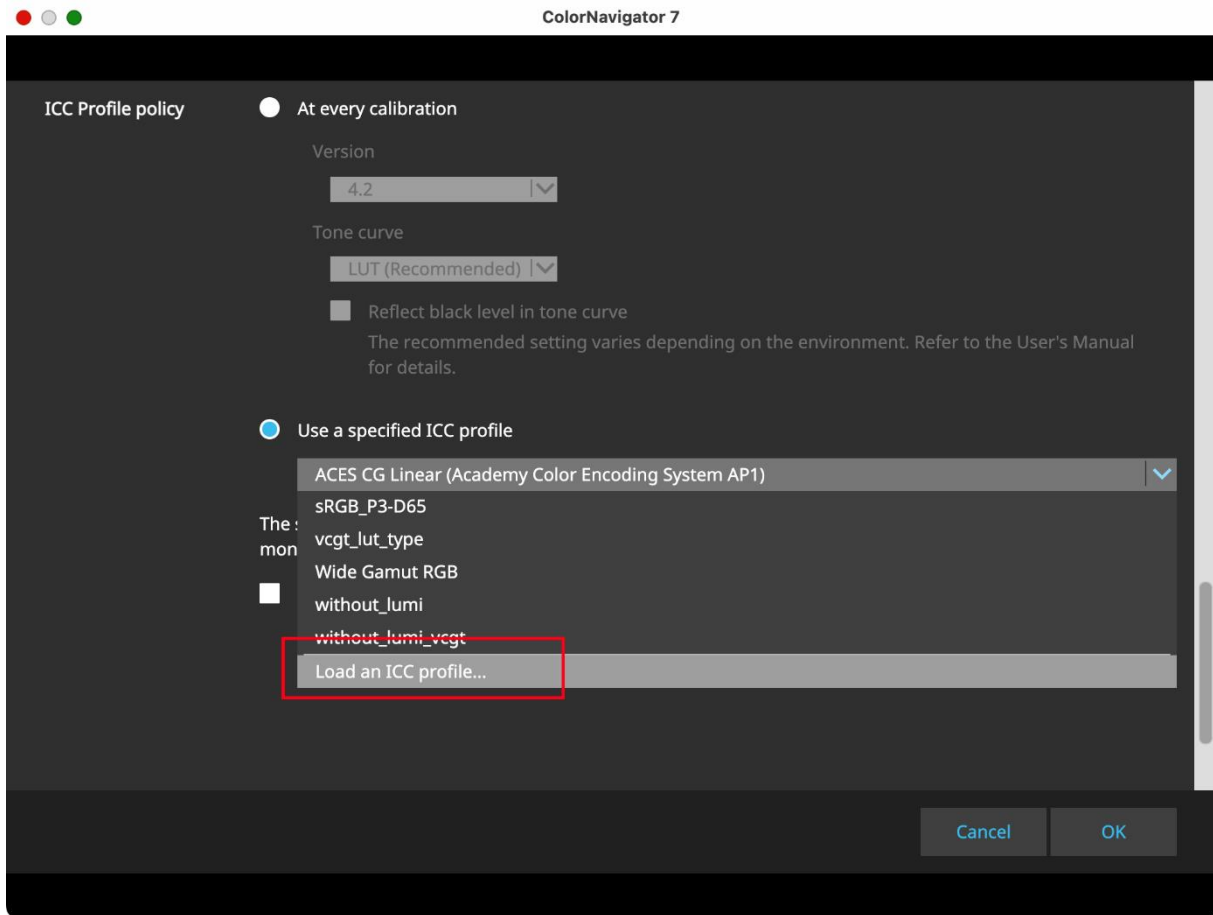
ColorNavigator 7

ICC Profile policy

At every calibration

Version

4.2

Tone curve

LUT (Recommended)

Reflect black level in tone curve

The recommended setting varies depending on the environment. Refer to the User's Manual for details.

Use a specified ICC profile

ACES CG Linear (Academy Color Encoding System AP1)

sRGB_P3-D65

vcgt_lut_type

Wide Gamut RGB

without_lumi

without_lumi_vcgt

Load an ICC profile...

The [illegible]

mon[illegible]

Cancel

OK